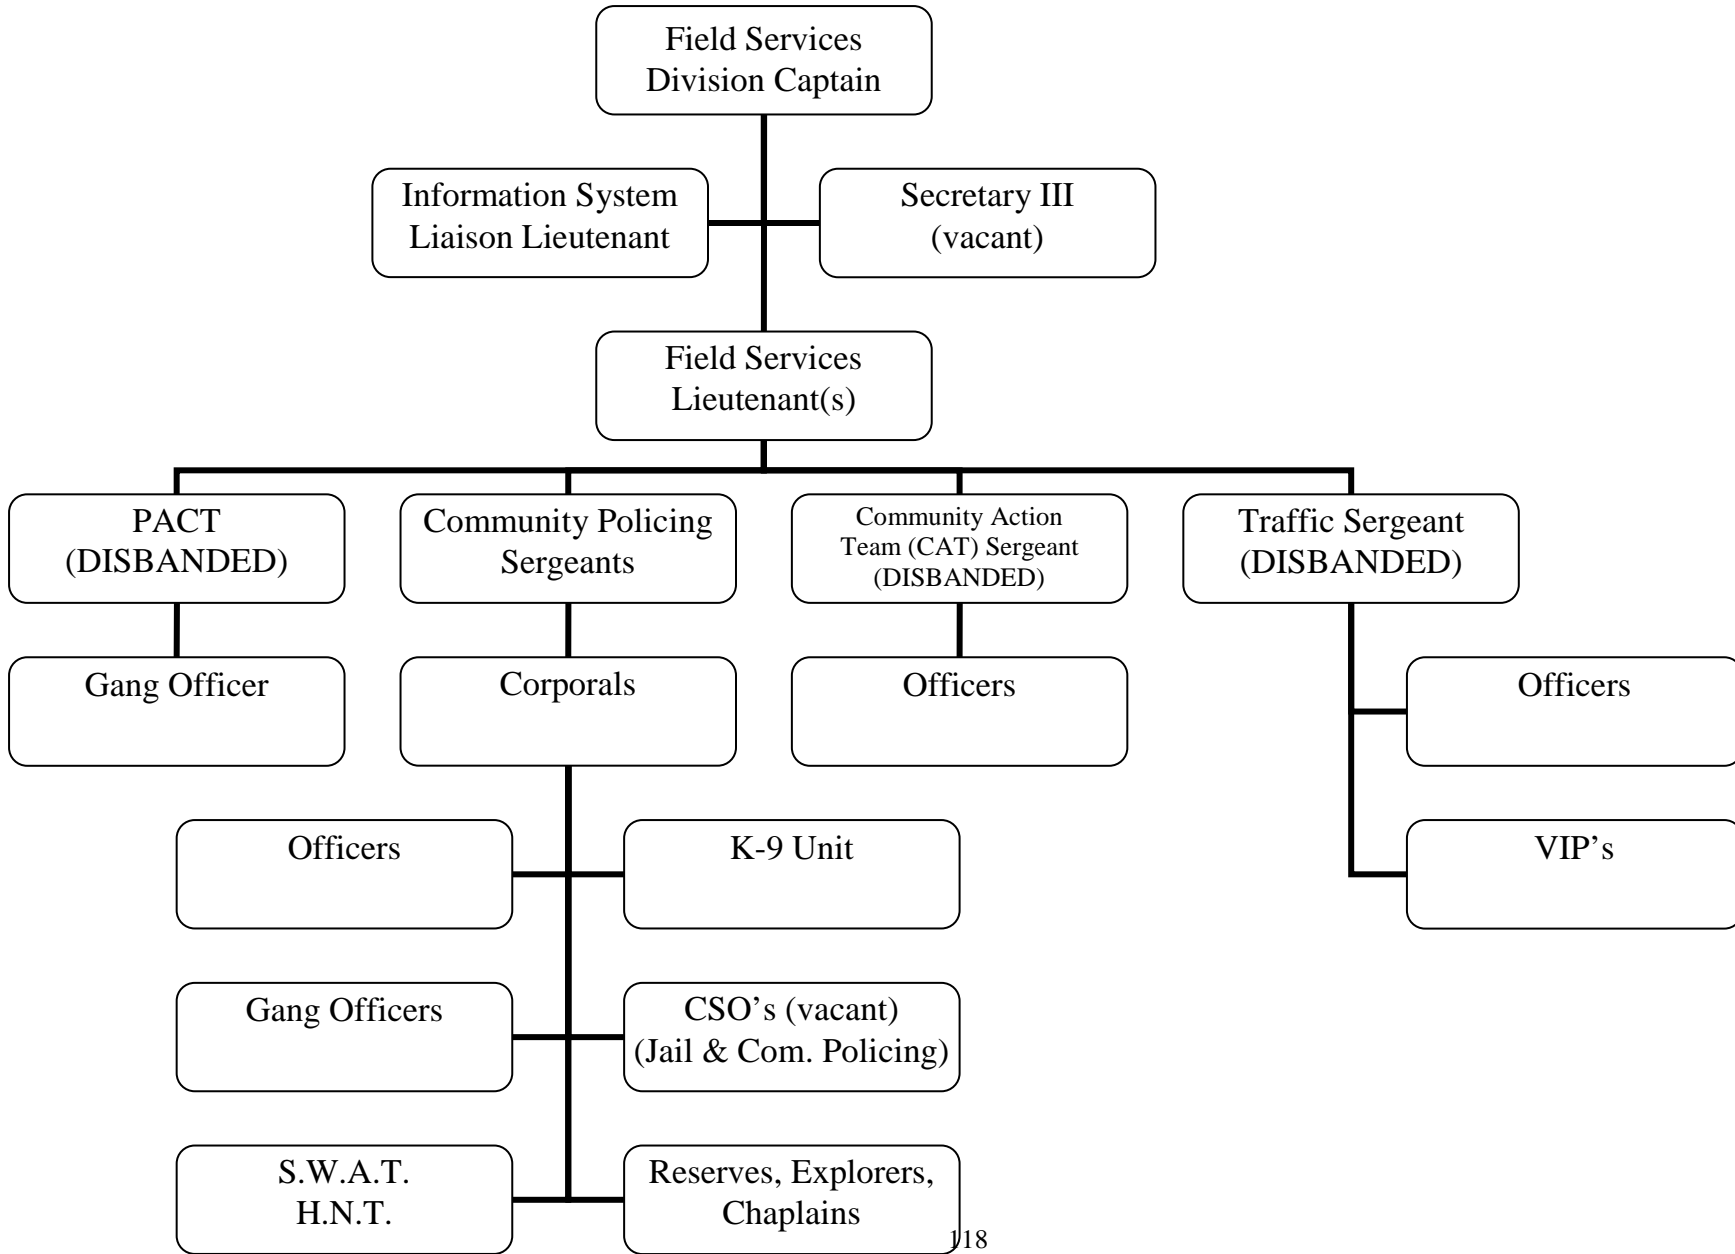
Field Services Division Captain

Information System Liaison Lieutenant

Secretary III (vacant)

Field Services Lieutenant(s)

PACT (DISBANDED)

Community Policing Sergeants

Community Action Team (CAT) Sergeant (DISBANDED)

Traffic Sergeant (DISBANDED)

Gang Officer

Corporals

Officers

Officers

Officers

K-9 Unit

VIP's

Gang Officers

CSO's (vacant) (Jail & Com. Policing)

S.W.A.T. H.N.T.

Reserves, Explorers, Chaplains

118